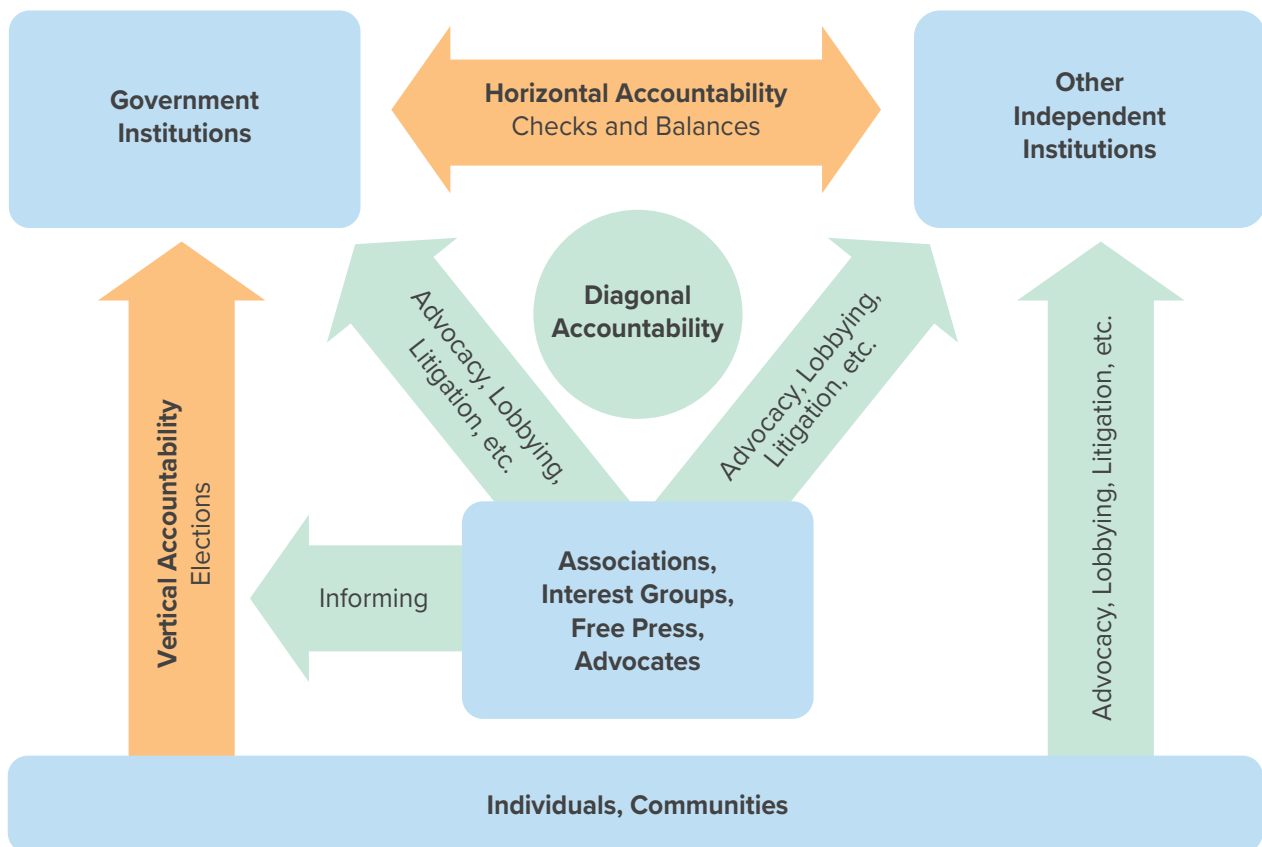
Government Institutions

Horizontal Accountability
Checks and Balances

Other Independent Institutions

Diagonal Accountability

Advocacy, Lobbying, Litigation, etc.

Advocacy, Lobbying, Litigation, etc.

Vertical Accountability
Elections

Advocacy, Lobbying, Litigation, etc.

Informing

Associations, Interest Groups, Free Press, Advocates

Individuals, Communities